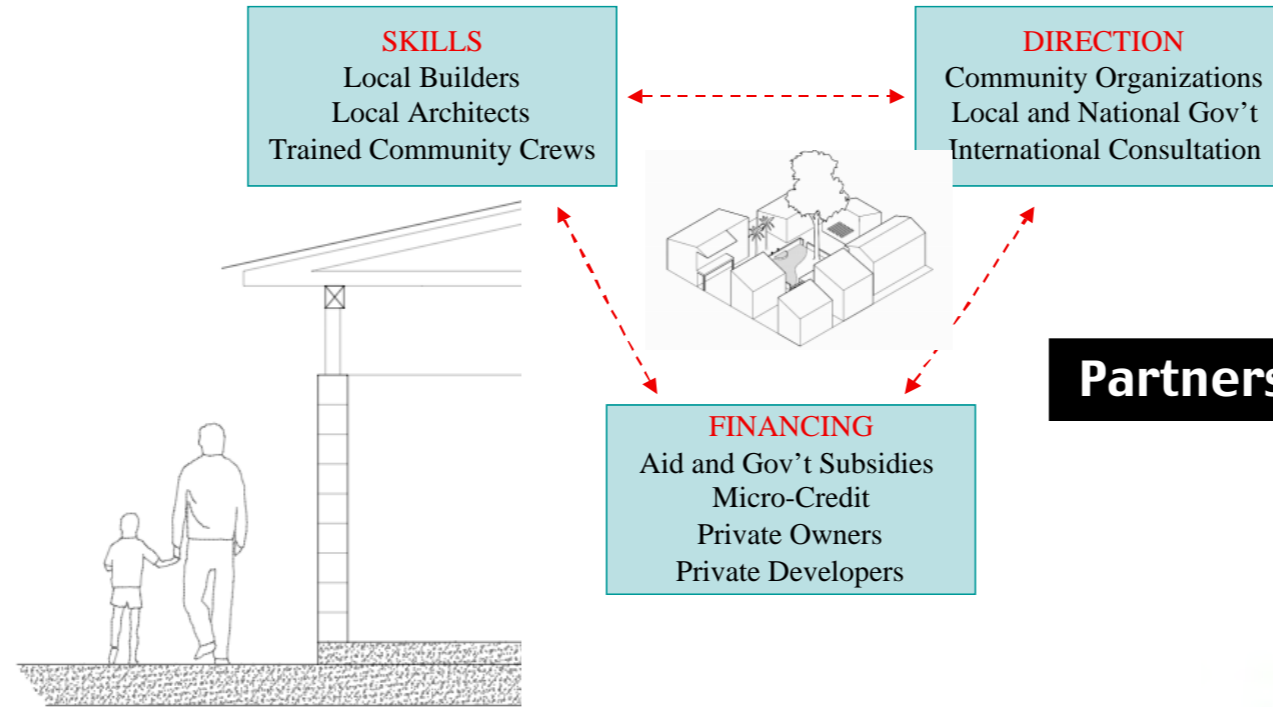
SKILLS
Local Builders
Local Architects
Trained Community Crews

DIRECTION
Community Organizations
Local and National Gov't
International Consultation

Partners

FINANCING
Aid and Gov't Subsidies
Micro-Credit
Private Owners
Private Developers